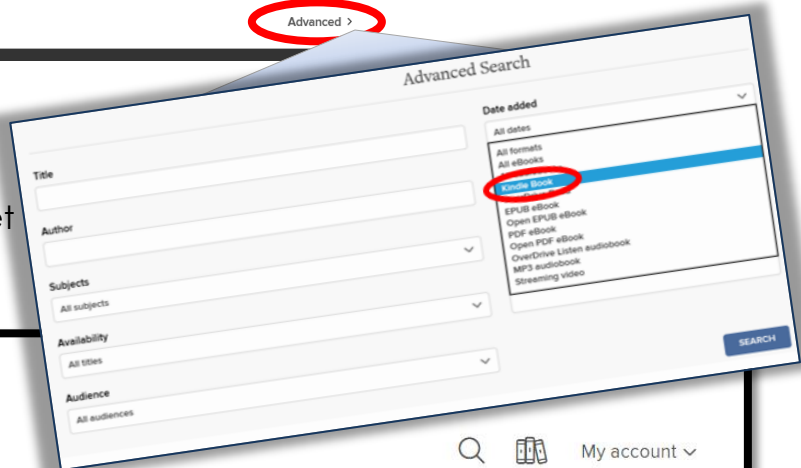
Advanced >

Advanced Search

Title

Author

Subjects

All subjects

Availability

All titles

Audience

All audiences

Date added

All dates

All formats
All eBooks
Kindle Book
EPUB eBook
Open EPUB eBook
PDF eBook
Open PDF eBook
OverDrive Listen audiobook
MP3 audiobook
Streaming video

SEARCH

et

My account